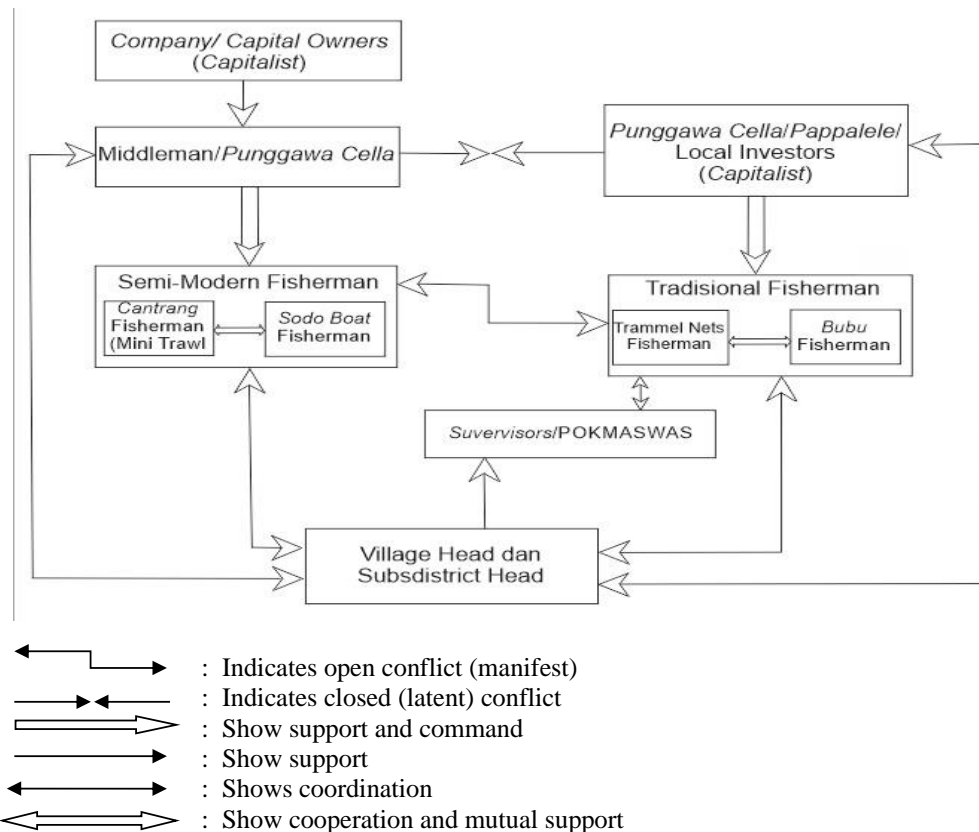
Company/ Capital Owners (Capitalist)

Middleman/Punggawa Cella

Punggawa Cella/Pappalele/ Local Investors (Capitalist)

Semi-Modern Fisherman

Cantrang Fisherman (Mini Trawl

Sodo Boat Fisherman

Tradisional Fisherman

Trammel Nets Fisherman

Bubu Fisherman

Suvervisors/POKMASWAS

Village Head dan Subsdistrict Head

: Indicates open conflict (manifest)
: Indicates closed (latent) conflict
: Show support and command
: Show support
: Shows coordination
: Show cooperation and mutual support